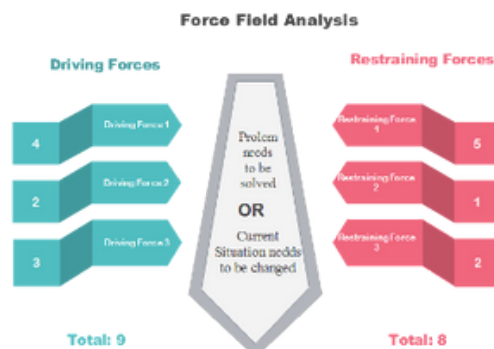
Force Field Analysis

Driving Forces

4
Driving Force 1

2
Driving Force 2

3
Driving Force 3

Total: 9

Prolem needs to be solved

OR

Current Situation needs to be changed

Restraining Forces

Restraining Force 1
5

Restraining Force 2
1

Restraining Force 3
2

Total: 8